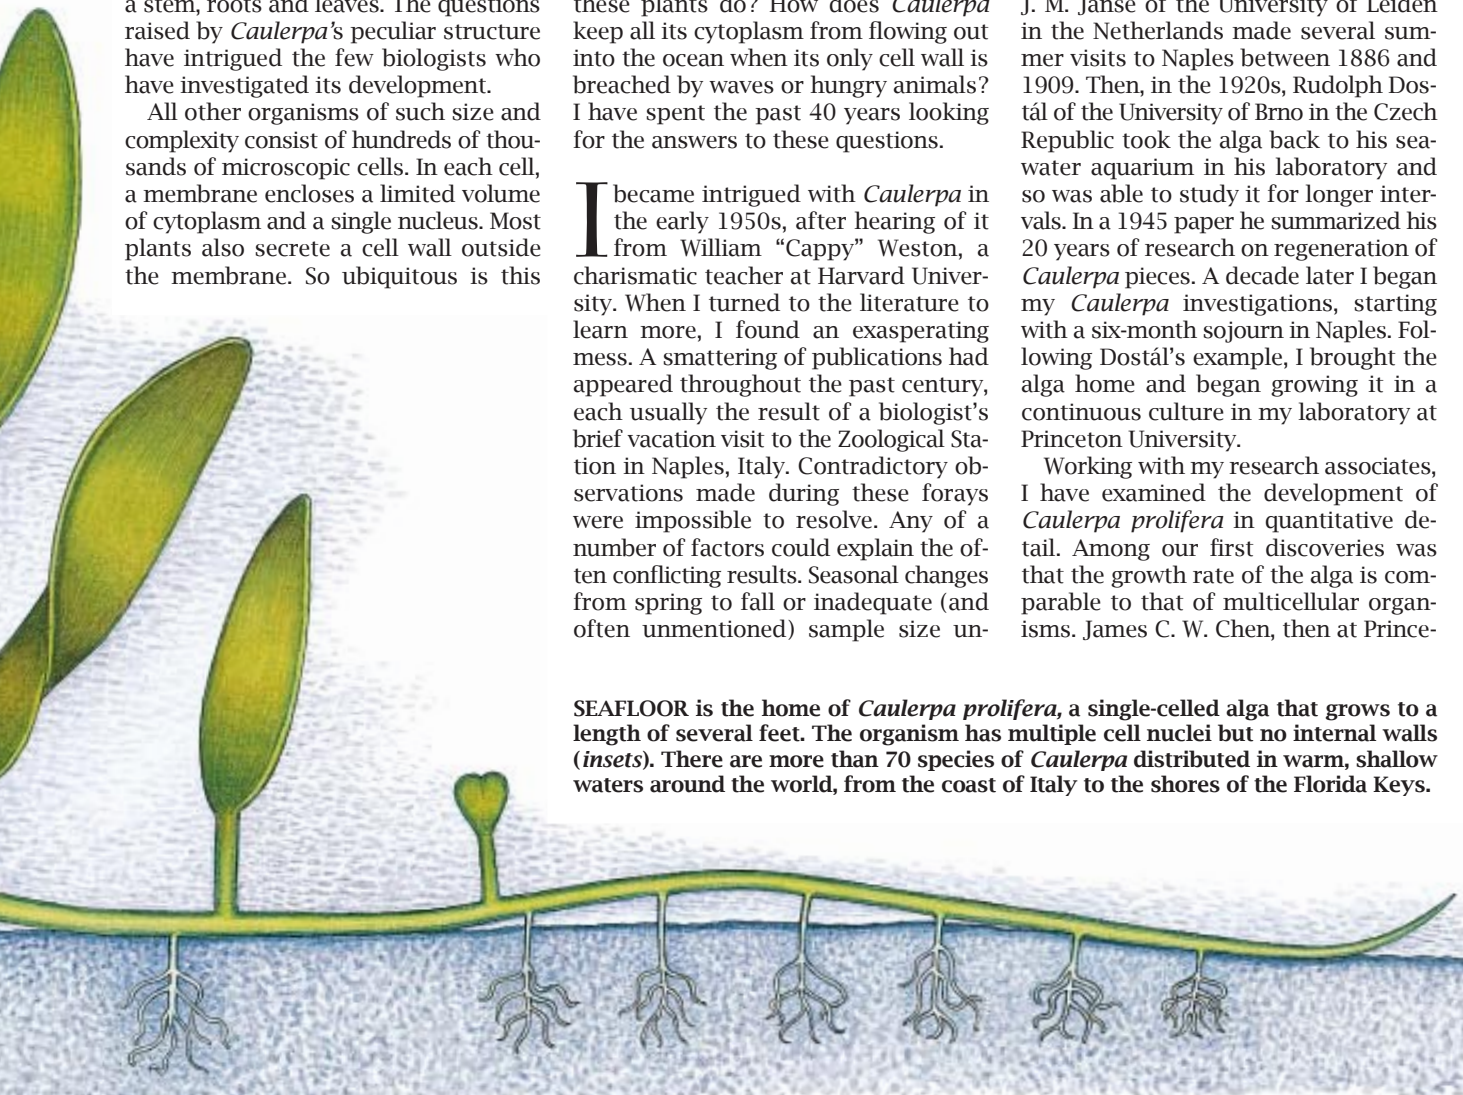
a stem, roots and leaves. The questions raised by *Caulerpa*'s peculiar structure have intrigued the few biologists who have investigated its development.

All other organisms of such size and complexity consist of hundreds of thousands of microscopic cells. In each cell, a membrane encloses a limited volume of cytoplasm and a single nucleus. Most plants also secrete a cell wall outside the membrane. So ubiquitous is this

these plants do? How does *Caulerpa* keep all its cytoplasm from flowing out into the ocean when its only cell wall is breached by waves or hungry animals? I have spent the past 40 years looking for the answers to these questions.

I became intrigued with *Caulerpa* in the early 1950s, after hearing of it from William "Cappy" Weston, a charismatic teacher at Harvard University. When I turned to the literature to learn more, I found an exasperating mess. A smattering of publications had appeared throughout the past century, each usually the result of a biologist's brief vacation visit to the Zoological Station in Naples, Italy. Contradictory observations made during these forays were impossible to resolve. Any of a number of factors could explain the often conflicting results. Seasonal changes from spring to fall or inadequate (and often unmentioned) sample size un-

J. M. Janse of the University of Leiden in the Netherlands made several summer visits to Naples between 1886 and 1909. Then, in the 1920s, Rudolph Dostál of the University of Brno in the Czech Republic took the alga back to his seawater aquarium in his laboratory and so was able to study it for longer intervals. In a 1945 paper he summarized his 20 years of research on regeneration of *Caulerpa* pieces. A decade later I began my *Caulerpa* investigations, starting with a six-month sojourn in Naples. Following Dostál's example, I brought the alga home and began growing it in a continuous culture in my laboratory at Princeton University.

Working with my research associates, I have examined the development of *Caulerpa prolifera* in quantitative detail. Among our first discoveries was that the growth rate of the alga is comparable to that of multicellular organisms. James C. W. Chen, then at Prince-

SEAFLOOR is the home of *Caulerpa prolifera,* a single-celled alga that grows to a length of several feet. The organism has multiple cell nuclei but no internal walls (*insets*). There are more than 70 species of *Caulerpa* distributed in warm, shallow waters around the world, from the coast of Italy to the shores of the Florida Keys.